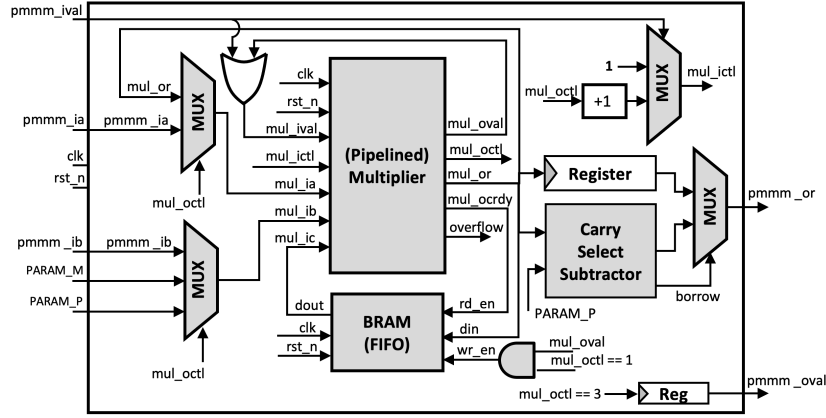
pmmm_ival

mul_or

MUX

clk

rst_n

mul_ival

(Pipelined) Multiplier

1

MUX

mul_ictl

mul_octl

+1

pmmm_ia

pmmm _ia

clk

rst_n

mul_ictl

mul_oval

mul_octl

Register

mul_ia

mul_or

mul_octl

mul_ocrdy

MUX

pmmm _or

mul_ib

overflow

pmmm _ib

pmmm _ib

mul_ic

Carry Select Subtractor

PARAM_M

MUX

PARAM_P

dout

rd_en

borrow

PARAM_P

BRAM (FIFO)

clk

rst_n

din

wr_en

mul_oval

mul_octl == 1

mul_octl

mul_octl == 3

Reg

pmmm _oval